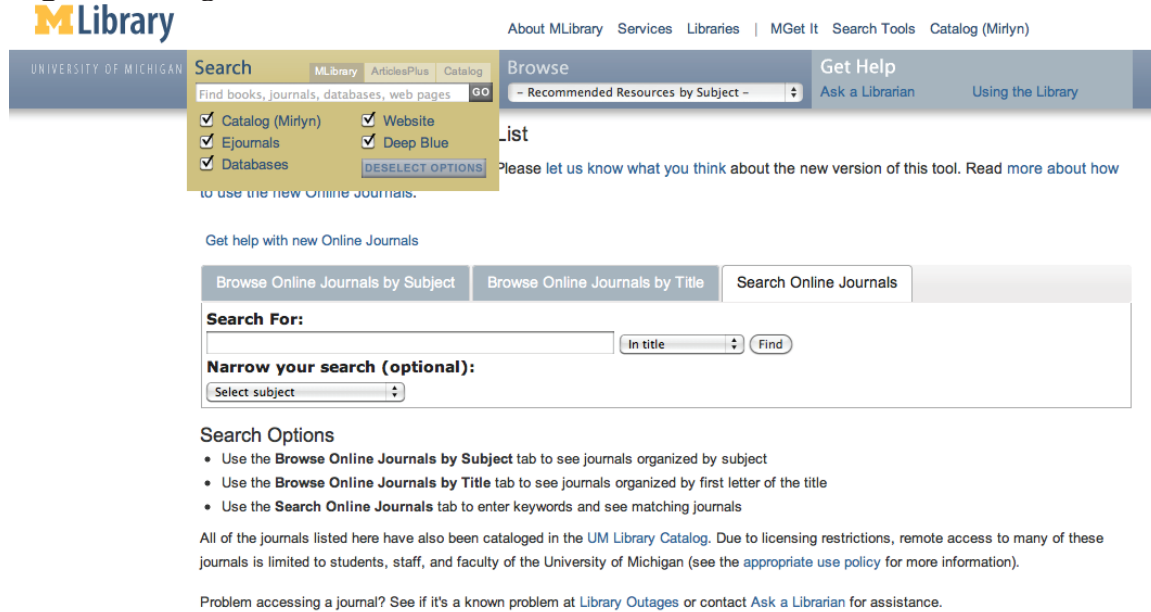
MLibrary

About MLibrary Services Libraries | MGet It Search Tools Catalog (Mirlyn)

UNIVERSITY OF MICHIGAN

Search

MLibrary ArticlesPlus Catalog

Find books, journals, databases, web pages GO

☑ Catalog (Mirlyn) ☑ Website
☑ Ejournals ☑ Deep Blue
☑ Databases DESELECT OPTIONS

Browse

– Recommended Resources by Subject –

Get Help

Ask a Librarian Using the Library

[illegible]List

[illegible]Please let us know what you think about the new version of this tool. Read more about how to use the new Online Journals.

Get help with new Online Journals

| Browse Online Journals by Subject | Browse Online Journals by Title | Search Online Journals |
|---|---|---|

Search For:

In title Find

Narrow your search (optional):

Select subject

Search Options

• Use the **Browse Online Journals by Subject** tab to see journals organized by subject
• Use the **Browse Online Journals by Title** tab to see journals organized by first letter of the title
• Use the **Search Online Journals** tab to enter keywords and see matching journals

All of the journals listed here have also been cataloged in the UM Library Catalog. Due to licensing restrictions, remote access to many of these journals is limited to students, staff, and faculty of the University of Michigan (see the appropriate use policy for more information).

Problem accessing a journal? See if it's a known problem at Library Outages or contact Ask a Librarian for assistance.